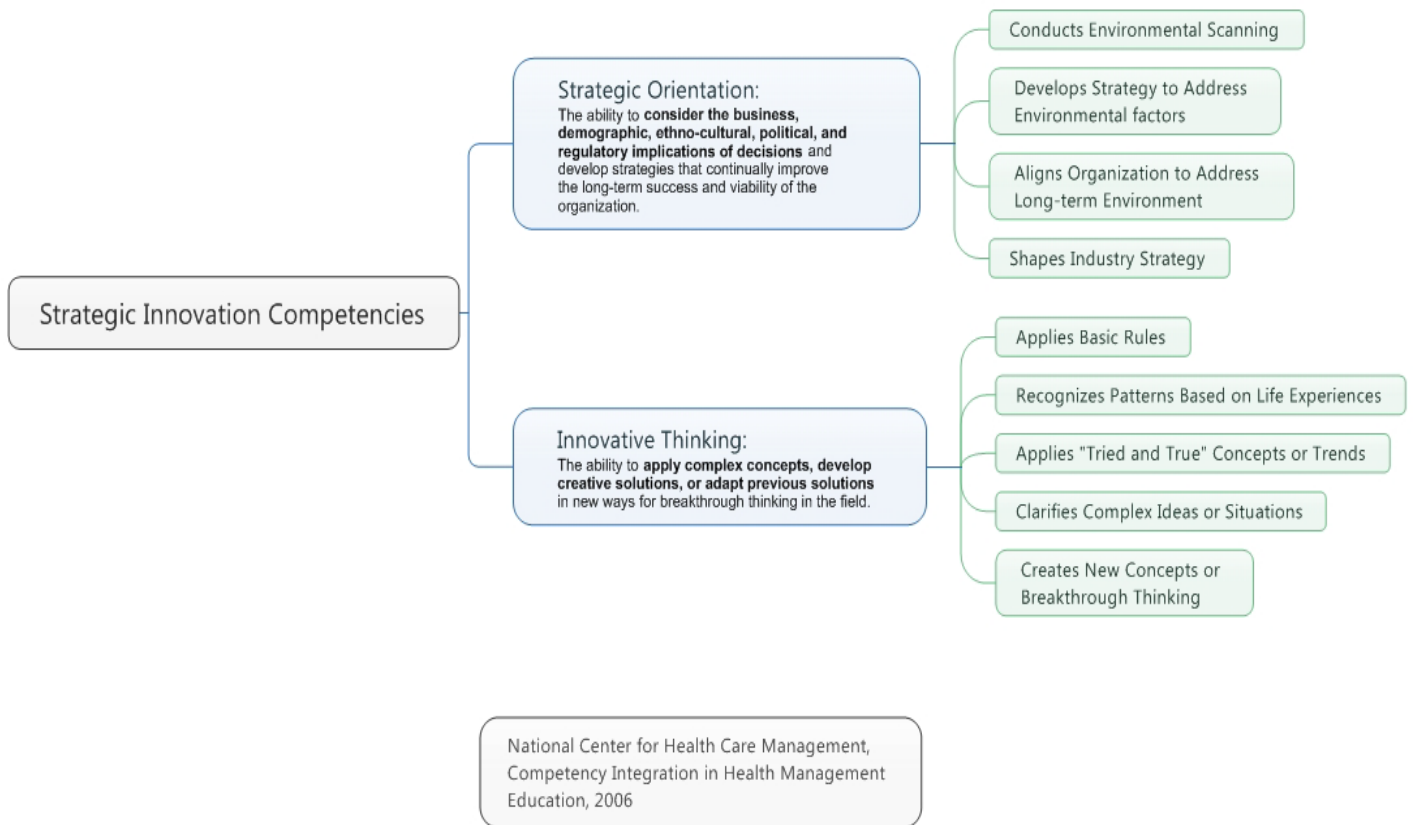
Strategic Innovation Competencies

Strategic Orientation:
The ability to consider the business, demographic, ethno-cultural, political, and regulatory implications of decisions and develop strategies that continually improve the long-term success and viability of the organization.

Conducts Environmental Scanning

Develops Strategy to Address Environmental factors

Aligns Organization to Address Long-term Environment

Shapes Industry Strategy

Innovative Thinking:
The ability to apply complex concepts, develop creative solutions, or adapt previous solutions in new ways for breakthrough thinking in the field.

Applies Basic Rules

Recognizes Patterns Based on Life Experiences

Applies "Tried and True" Concepts or Trends

Clarifies Complex Ideas or Situations

Creates New Concepts or Breakthrough Thinking

National Center for Health Care Management, Competency Integration in Health Management Education, 2006